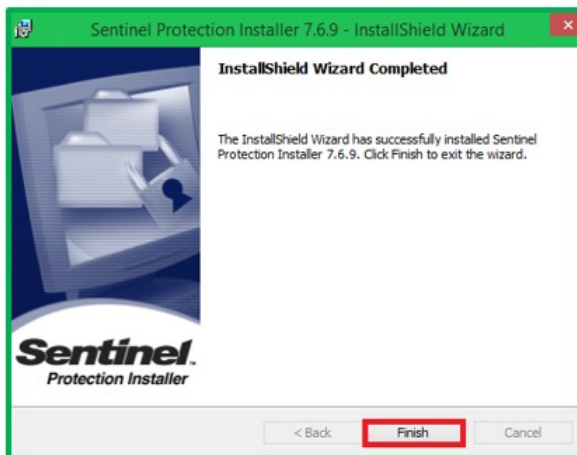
Sentinel Protection Installer 7.6.9 - InstallShield Wizard

InstallShield Wizard Completed

The InstallShield Wizard has successfully installed Sentinel Protection Installer 7.6.9. Click Finish to exit the wizard.

Sentinel.
Protection Installer

< Back
Finish
Cancel